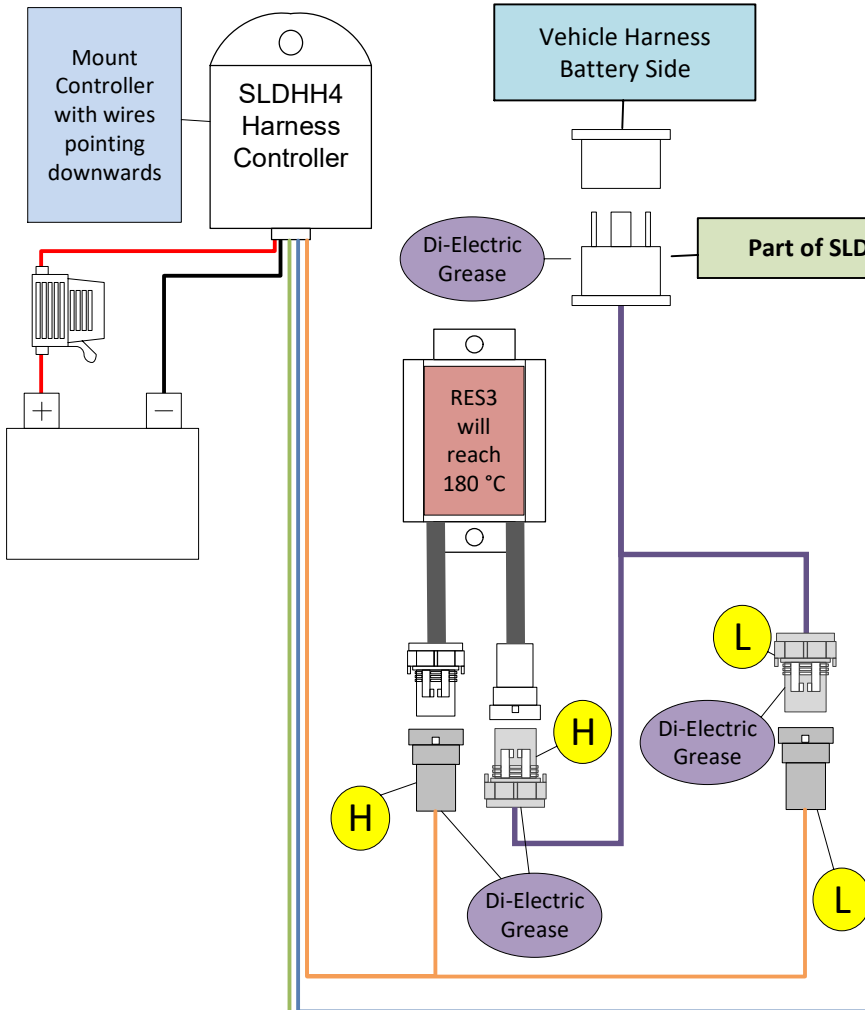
Mount Controller with wires pointing downwards

SLDHH4 Harness Controller

Vehicle Harness Battery Side

Di-Electric Grease

Part of SLD

+

−

RES3 will reach 180 °C

L

H

Di-Electric Grease

H

Di-Electric Grease

L